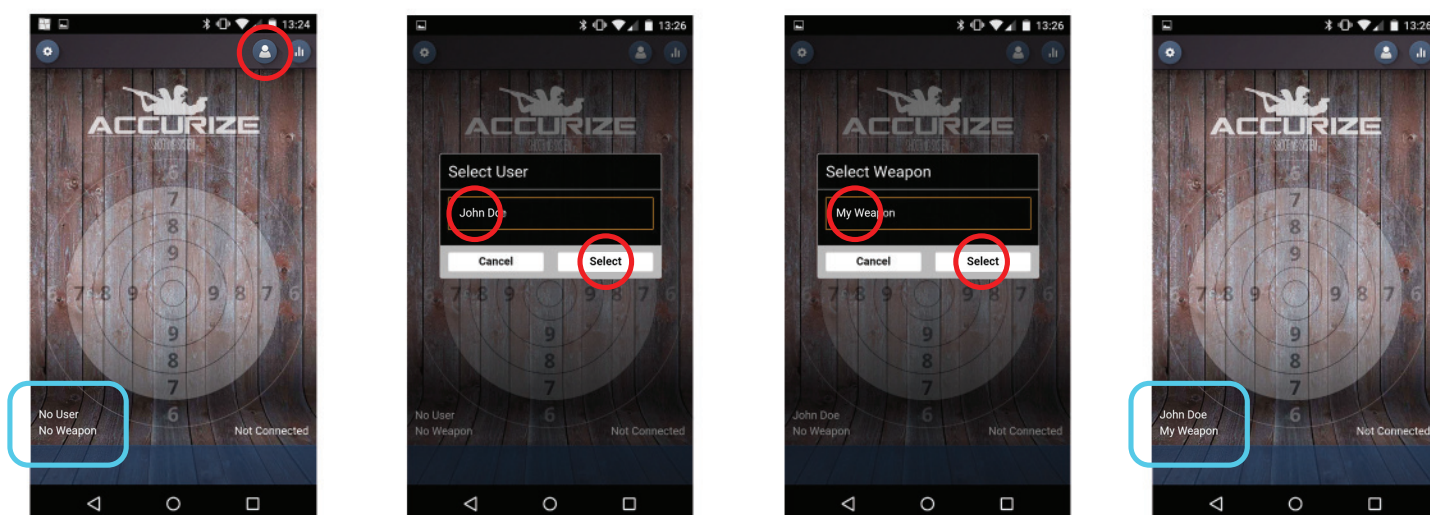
13:24

ACCURIZE

6 7 8 9 9 8 7 6

No User
No Weapon

Not Connected

13:26

ACCURIZE

Select User

John Doe

Cancel

Select

No User
No Weapon

Not Connected

13:26

ACCURIZE

Select Weapon

My Weapon

Cancel

Select

John Doe
No Weapon

Not Connected

13:26

ACCURIZE

6 7 8 9 9 8 7 6

John Doe
My Weapon

Not Connected